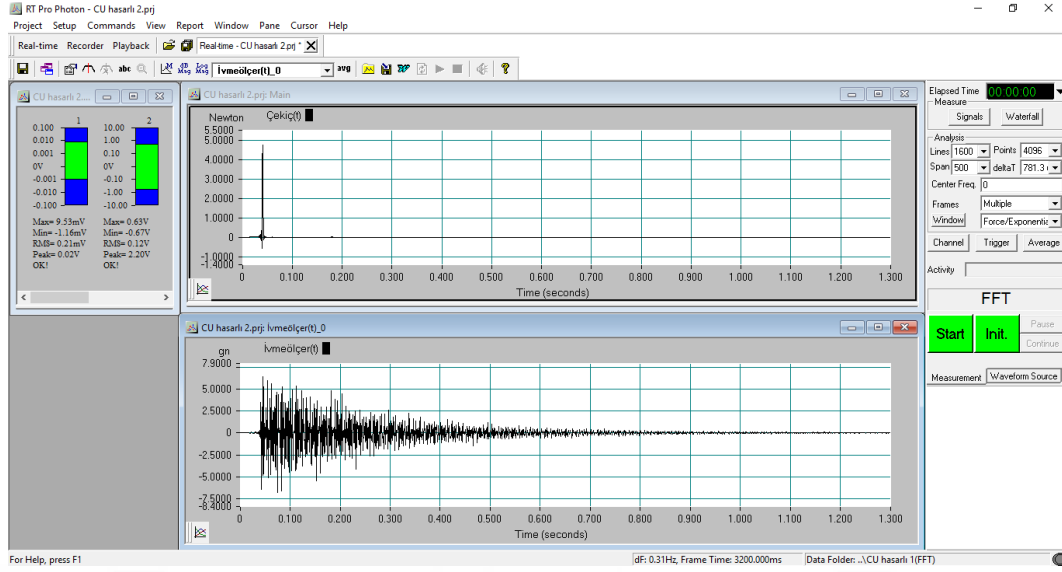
RT Pro Photon - CU hasarlı 2.prj

Project Setup Commands View Report Window Pane Cursor Help

Real-time Recorder Playback

Real-time - CU hasarlı 2.prj *

abc

İvmeölçer(t)_0

avg

CU hasarlı 2...

1 2

0.100 0.010 0.001 0V -0.001 -0.010 -0.100

10.00 1.00 0.10 0V -0.10 -1.00 -10.00

Max= 9.53mV Min= -1.16mV RMS= 0.21mV Peak= 0.02V OK!

Max= 0.63V Min= -0.67V RMS= 0.12V Peak= 2.20V OK!

CU hasarlı 2.prj: Main

Newton Çekiç(t)

5.5000 5.0000 4.0000 3.0000 2.0000 1.0000 0 -1.0000 -1.4000

0 0.100 0.200 0.300 0.400 0.500 0.600 0.700 0.800 0.900 1.000 1.100 1.200 1.300

Time (seconds)

CU hasarlı 2.prj: İvmeölçer(t)_0

gn İvmeölçer(t)

7.9000 5.0000 2.5000 0 -2.5000 -5.0000 -7.5000 -8.4000

0 0.100 0.200 0.300 0.400 0.500 0.600 0.700 0.800 0.900 1.000 1.100 1.200 1.300

Time (seconds)

Elapsed Time 00:00:00

Measure

Signals Waterfall

Analysis

Lines 1600 Points 4096

Span 500 deltaT 781.3

Center Freq. 0

Frames Multiple

Window Force/Exponentia

Channel Trigger Average

Activity

FFT

Start Init. Pause Continue

Measurement Waveform Source

For Help, press F1

dF: 0.31Hz, Frame Time: 3200.000ms

Data Folder: ..\CU hasarlı 1(FFT)